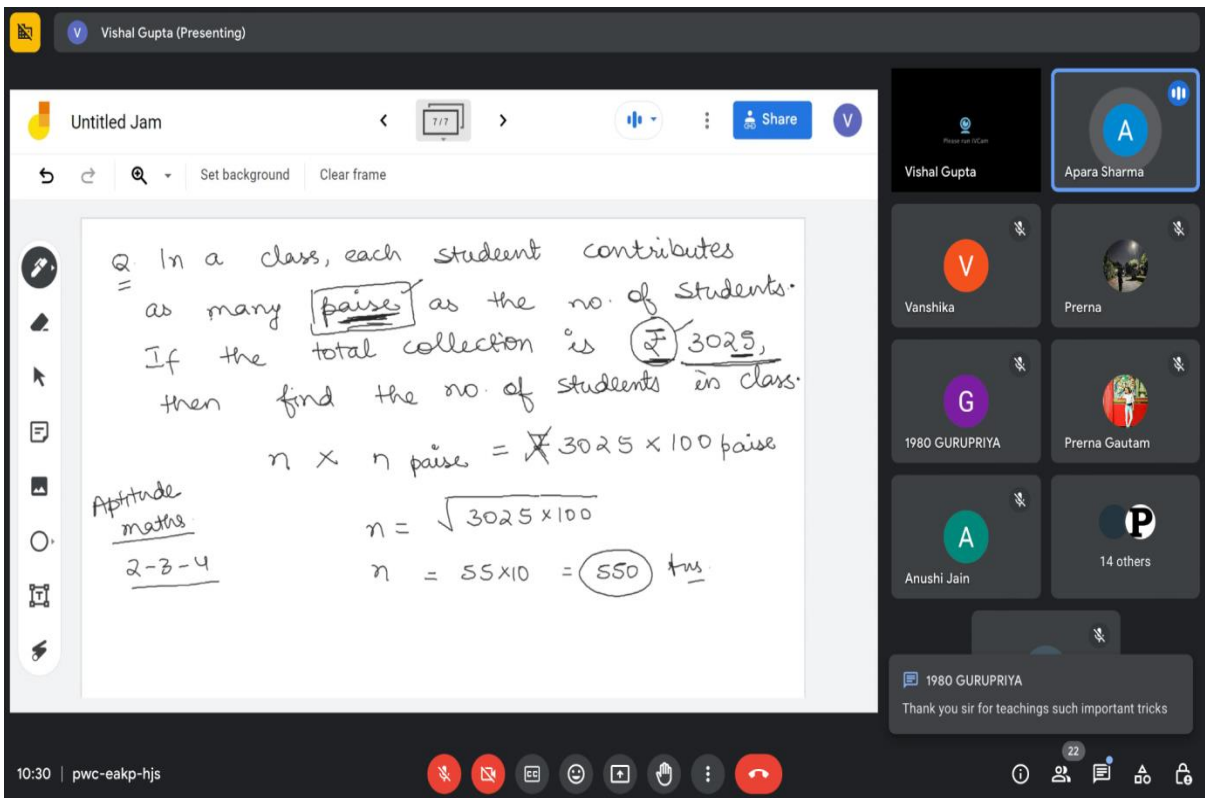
V Vishal Gupta (Presenting)

Untitled Jam

7/7

Share

V

Set background

Clear frame

Q. In a class, each student contributes as many paise as the no. of students. If the total collection is ₹ 3025, then find the no. of students in class.

$n \times n$ paise $=$ ₹ $3025 \times 100$ paise

Aptitude maths

2-3-4

$n = \sqrt{3025 \times 100}$

$n = 55 \times 10 = 550$ Ans.

Please run iVCam

Vishal Gupta

A

Apara Sharma

V

Vanshika

Prerna

G

1980 GURUPRIYA

Prerna Gautam

A

Anushi Jain

P

14 others

1980 GURUPRIYA

Thank you sir for teachings such important tricks

10:30 | pwc-eakp-hjs

22